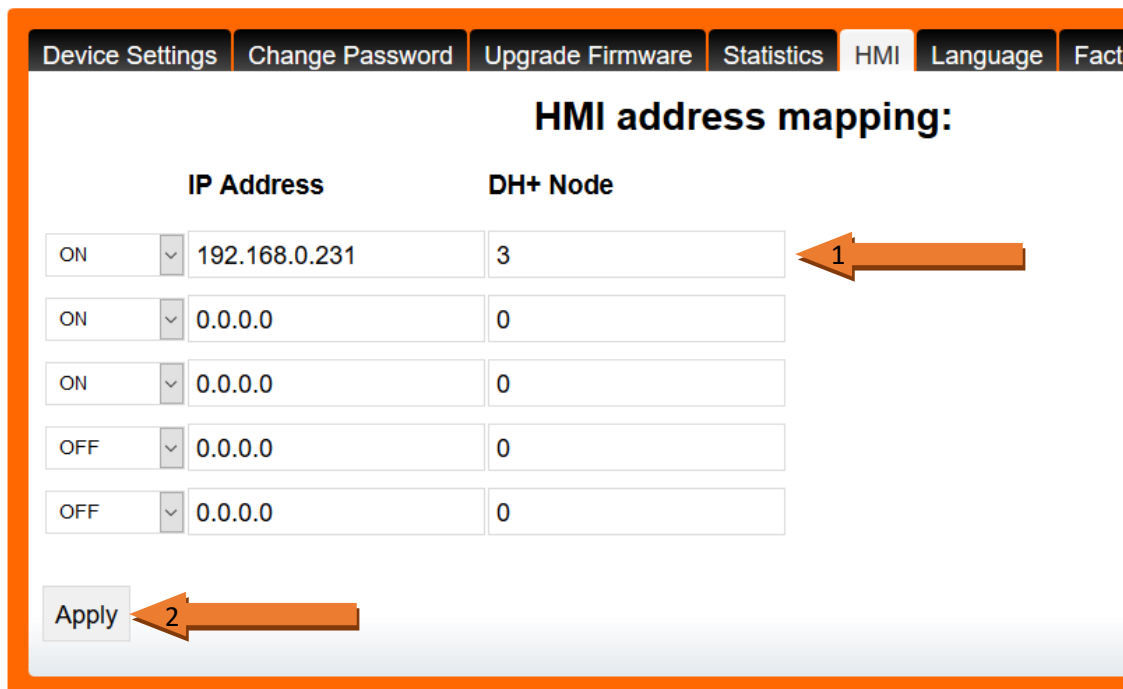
Device Settings | Change Password | Upgrade Firmware | Statistics | HMI | Language | Fact

HMI address mapping:

| | IP Address | DH+ Node |
|---|---|---|
| ON | 192.168.0.231 | 3 |
| ON | 0.0.0.0 | 0 |
| ON | 0.0.0.0 | 0 |
| OFF | 0.0.0.0 | 0 |
| OFF | 0.0.0.0 | 0 |

1

Apply

2